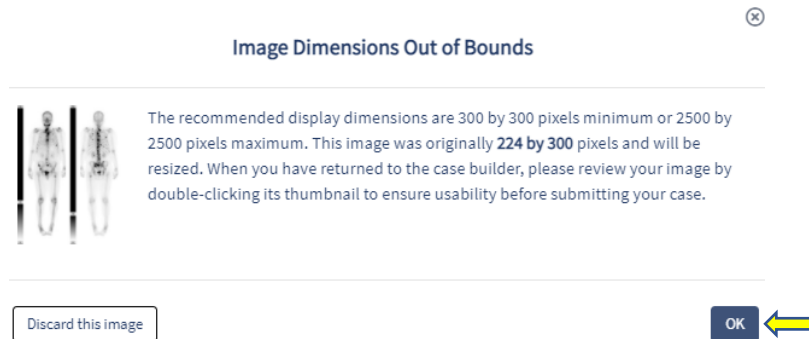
Image Dimensions Out of Bounds

The recommended display dimensions are 300 by 300 pixels minimum or 2500 by 2500 pixels maximum. This image was originally **224 by 300** pixels and will be resized. When you have returned to the case builder, please review your image by double-clicking its thumbnail to ensure usability before submitting your case.

Discard this image

OK